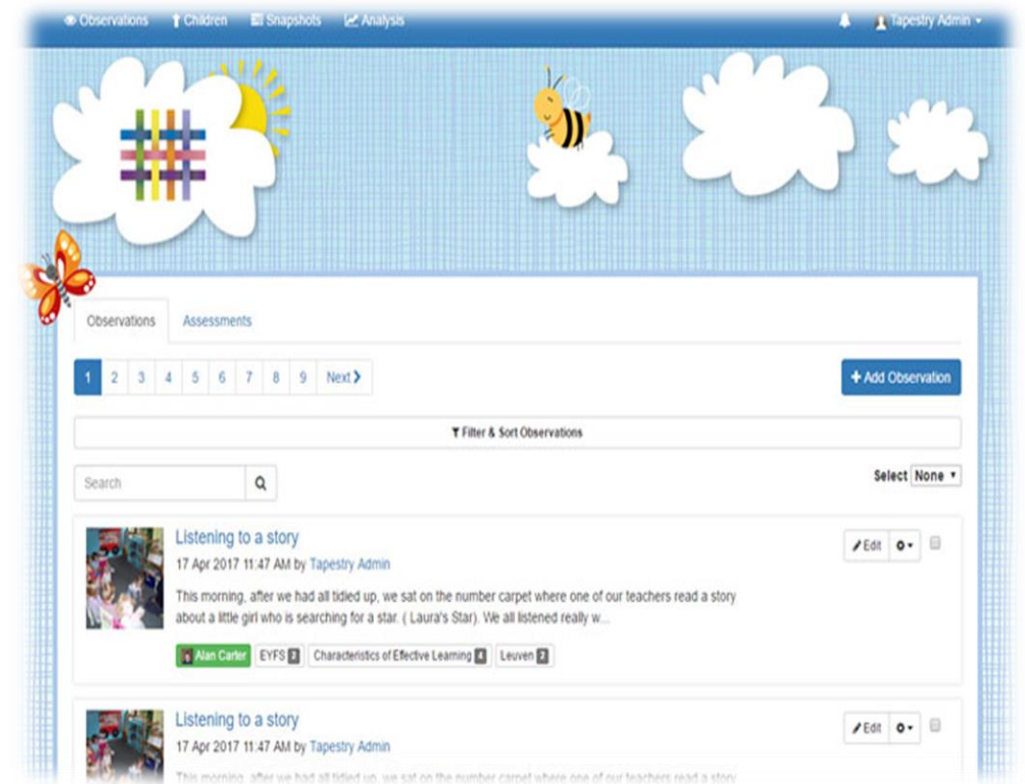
Observations Children Snapshots Analysis Tapestry Admin

Observations Assessments

1 2 3 4 5 6 7 8 9 Next

+ Add Observation

Filter & Sort Observations

Search

Select None

Listening to a story
17 Apr 2017 11:47 AM by Tapestry Admin
This morning, after we had all tidied up, we sat on the number carpet where one of our teachers read a story about a little girl who is searching for a star. ( Laura's Star). We all listened really w...
Alan Carter EYFS 2 Characteristics of Effective Learning 4 Leuven 2

Edit

Listening to a story
17 Apr 2017 11:47 AM by Tapestry Admin
This morning, after we had all tidied up, we sat on the number carpet where one of our teachers read a story

Edit